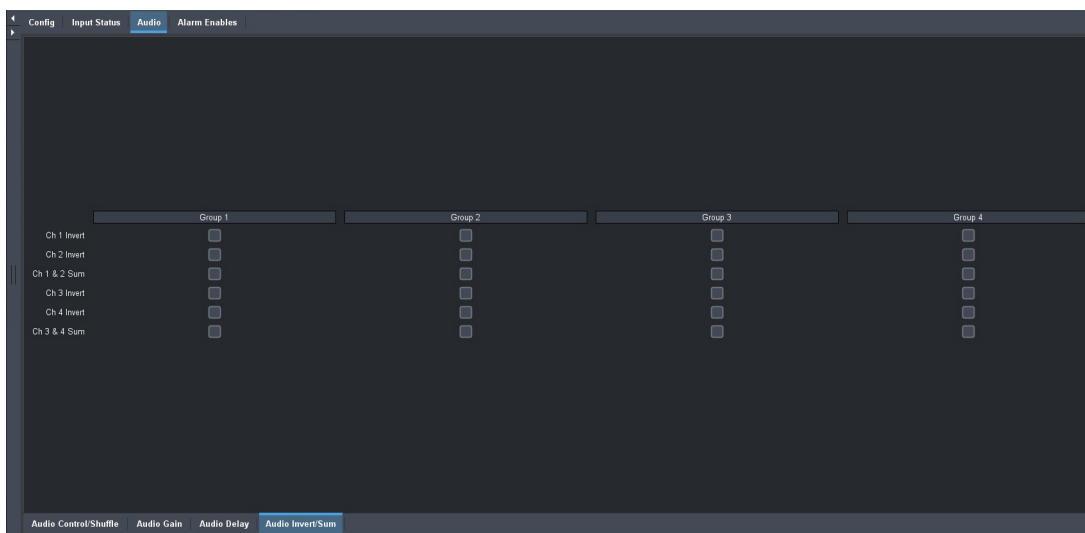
Config Input Status Audio Alarm Enables

| | Group 1 | Group 2 | Group 3 | Group 4 |
|---|---|---|---|---|
| Ch 1 Invert | | | | |
| Ch 2 Invert | | | | |
| Ch 1 & 2 Sum | | | | |
| Ch 3 Invert | | | | |
| Ch 4 Invert | | | | |
| Ch 3 & 4 Sum | | | | |

Audio Control/Shuffle Audio Gain Audio Delay Audio Invert/Sum